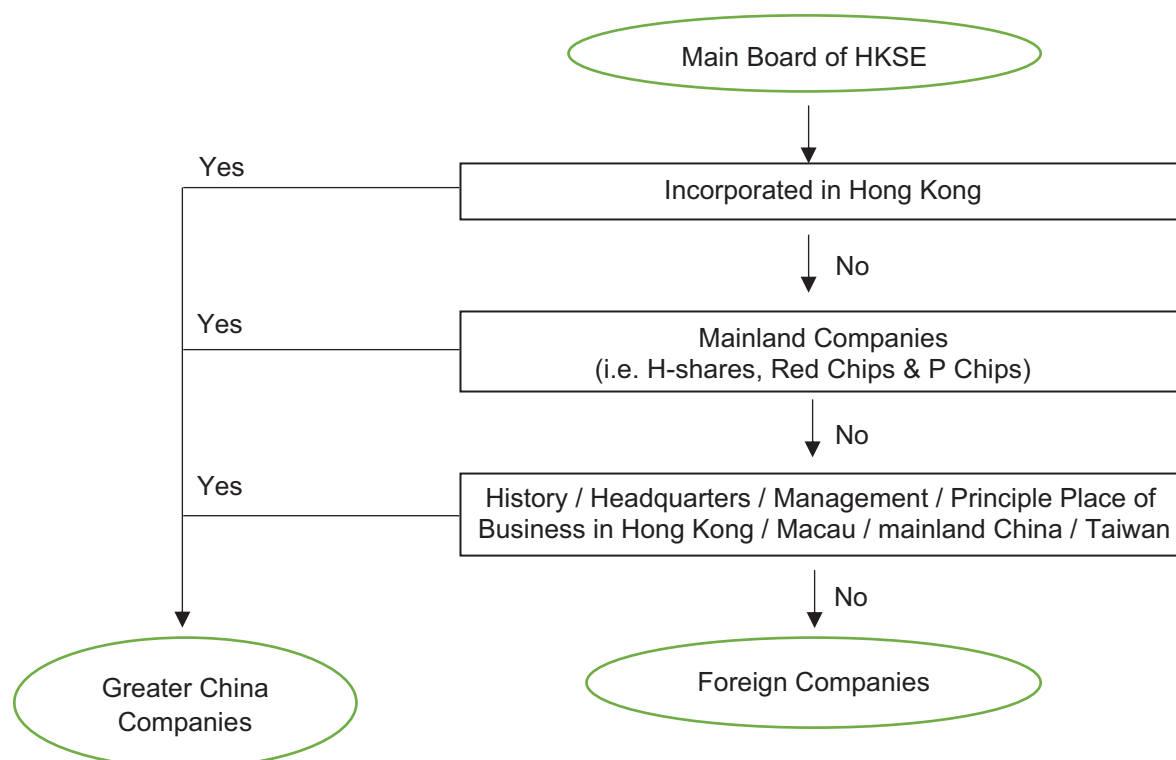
Main Board of HKSE

Yes

Incorporated in Hong Kong

No

Yes

Mainland Companies
(i.e. H-shares, Red Chips & P Chips)

No

Yes

History / Headquarters / Management / Principle Place of Business in Hong Kong / Macau / mainland China / Taiwan

No

Greater China Companies

Foreign Companies